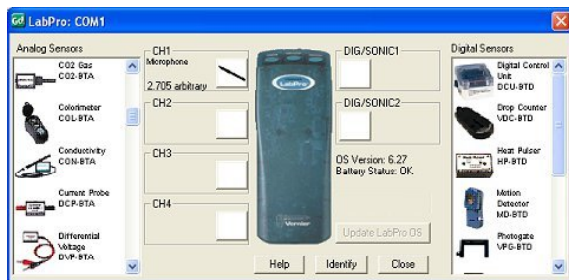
LabPro: COM1

Analog Sensors

CO2 Gas
CO2-BTA

Colorimeter
COL-BTA

Conductivity
CON-BTA

Current Probe
DCP-BTA

Differential Voltage
DVP-BTA

CH1
Microphone
2.705 arbitrary

CH2

CH3

CH4

LabPro

Vernier

DIG/SONIC1

DIG/SONIC2

OS Version: 6.27
Battery Status: OK

Update LabPro OS

Help
Identify
Close

Digital Sensors

Digital Control Unit
DCU-BTD

Drop Counter
VDC-BTD

Heat Pulser
HP-BTD

Motion Detector
MD-BTD

Photogate
VPG-BTD